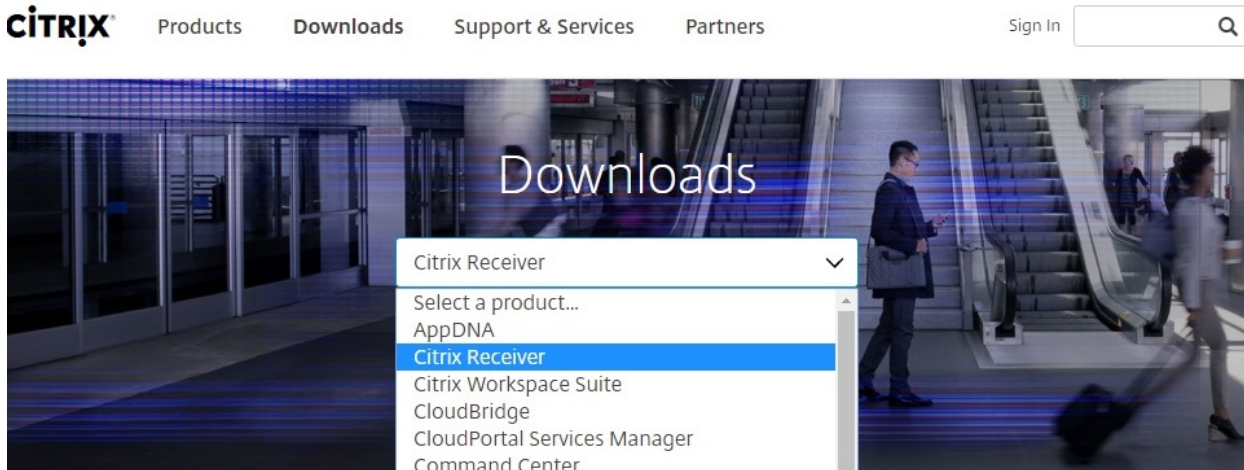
CiTRIX® Products Downloads Support & Services Partners Sign In

Downloads

Citrix Receiver

Select a product...
AppDNA
Citrix Receiver
Citrix Workspace Suite
CloudBridge
CloudPortal Services Manager
Command Center